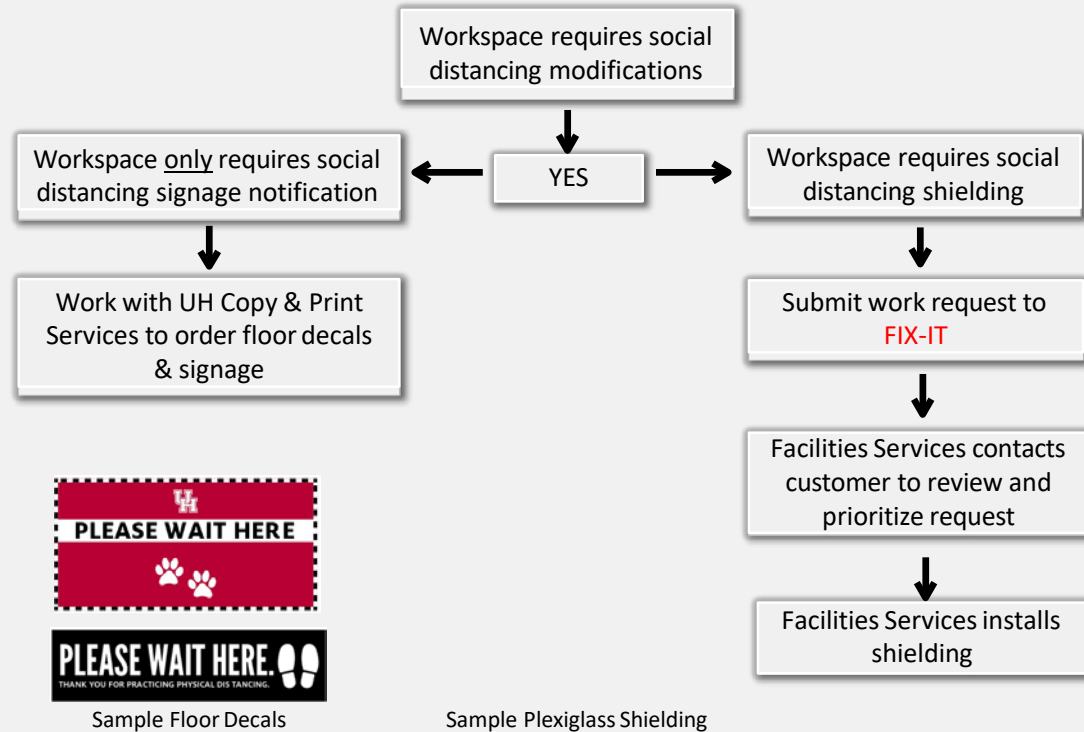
Workspace requires social distancing modifications

Workspace only requires social distancing signage notification

YES

Workspace requires social distancing shielding

Work with UH Copy & Print Services to order floor decals & signage

Submit work request to FIX-IT

Facilities Services contacts customer to review and prioritize request

Facilities Services installs shielding

UH

PLEASE WAIT HERE

PLEASE WAIT HERE.

THANK YOU FOR PRACTICING PHYSICAL DIS TANCING.

Sample Floor Decals

Sample Plexiglass Shielding